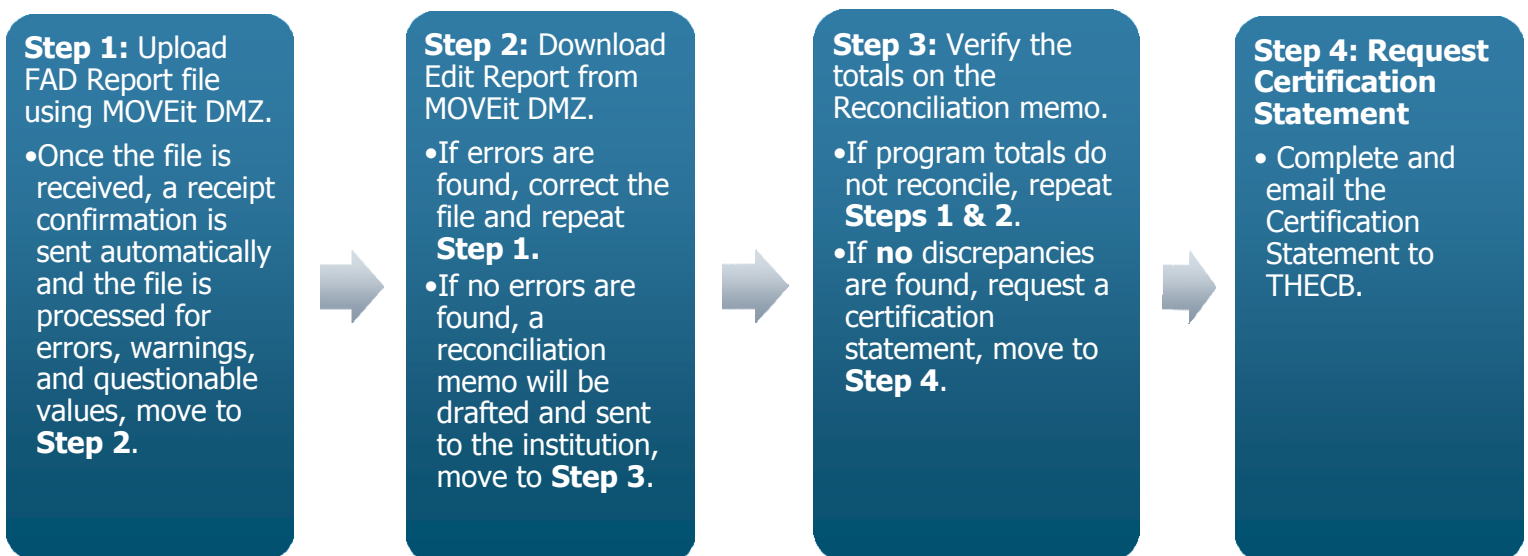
Step 1: Upload FAD Report file using MOVEit DMZ.

•Once the file is received, a receipt confirmation is sent automatically and the file is processed for errors, warnings, and questionable values, move to Step 2.

Step 2: Download Edit Report from MOVEit DMZ.

•If errors are found, correct the file and repeat Step 1.

•If no errors are found, a reconciliation memo will be drafted and sent to the institution, move to Step 3.

Step 3: Verify the totals on the Reconciliation memo.

•If program totals do not reconcile, repeat Steps 1 & 2.

•If no discrepancies are found, request a certification statement, move to Step 4.

Step 4: Request Certification Statement

• Complete and email the Certification Statement to THECB.